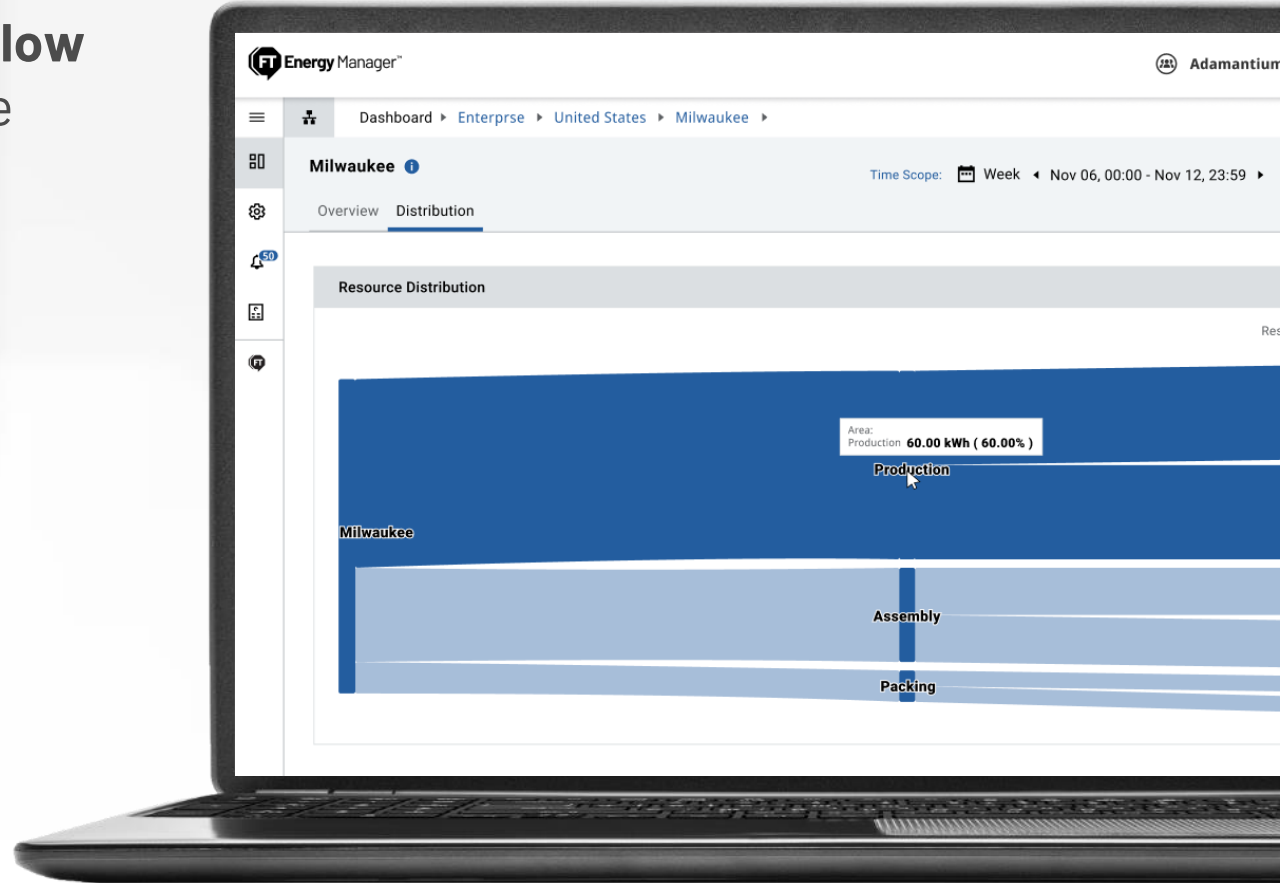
low
e

FT Energy Manager™

Adamantium

Dashboard ▸ Enterprse ▸ United States ▸ Milwaukee ▸

Milwaukee

Time Scope: Week ◂ Nov 06, 00:00 - Nov 12, 23:59 ▸

Overview Distribution

50

Resource Distribution

Res

Area:
Production 60.00 kWh ( 60.00% )

Production

Milwaukee

Assembly

Packing